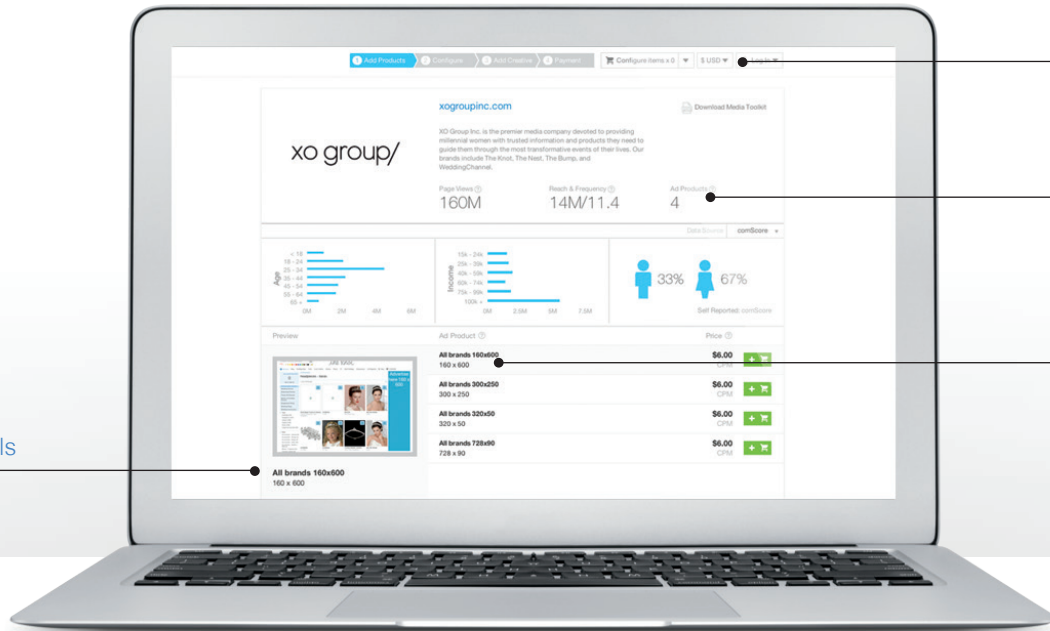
1 Add Products 2 Configure 3 Add Creative 4 Payment Configure items x 0 $ USD Log In

xo group/

xogroupinc.com

Download Media Toolkit

XO Group Inc. is the premier media company devoted to providing millennial women with trusted information and products they need to guide them through the most transformative events of their lives. Our brands include The Knot, The Nest, The Bump, and WeddingChannel.

Page Views
160M

Reach & Frequency
14M/11.4

Ad Products
4

Data Source comScore

Age
< 18
18 - 24
25 - 34
35 - 44
45 - 54
55 - 64
65 +
0M 2M 4M 6M

Income
15k - 24k
25k - 39k
40k - 59k
60k - 74k
75k - 99k
100k +
0M 2.5M 5M 7.5M

33% 67%

Self Reported: comScore

Preview

Ad Product

Price

All brands 160x600
160 x 600
$6.00
CPM

All brands 300x250
300 x 250
$6.00
CPM

All brands 320x50
320 x 50
$6.00
CPM

All brands 728x90
728 x 90
$6.00
CPM

All brands 160x600
160 x 600

ls